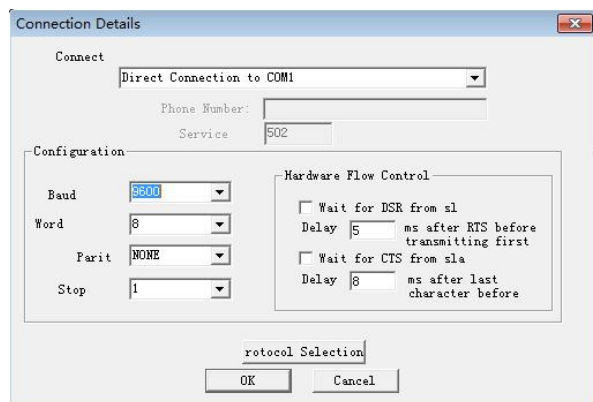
Connection Details

Connect

Direct Connection to COM1

Phone Number:

Service 502

Configuration

Baud 9600

Word 8

Parit NONE

Stop 1

Hardware Flow Control

Wait for DSR from sl

Delay 5 ms after RTS before transmitting first

Wait for CTS from sla

Delay 8 ms after last character before

rotocol Selection

OK

Cancel